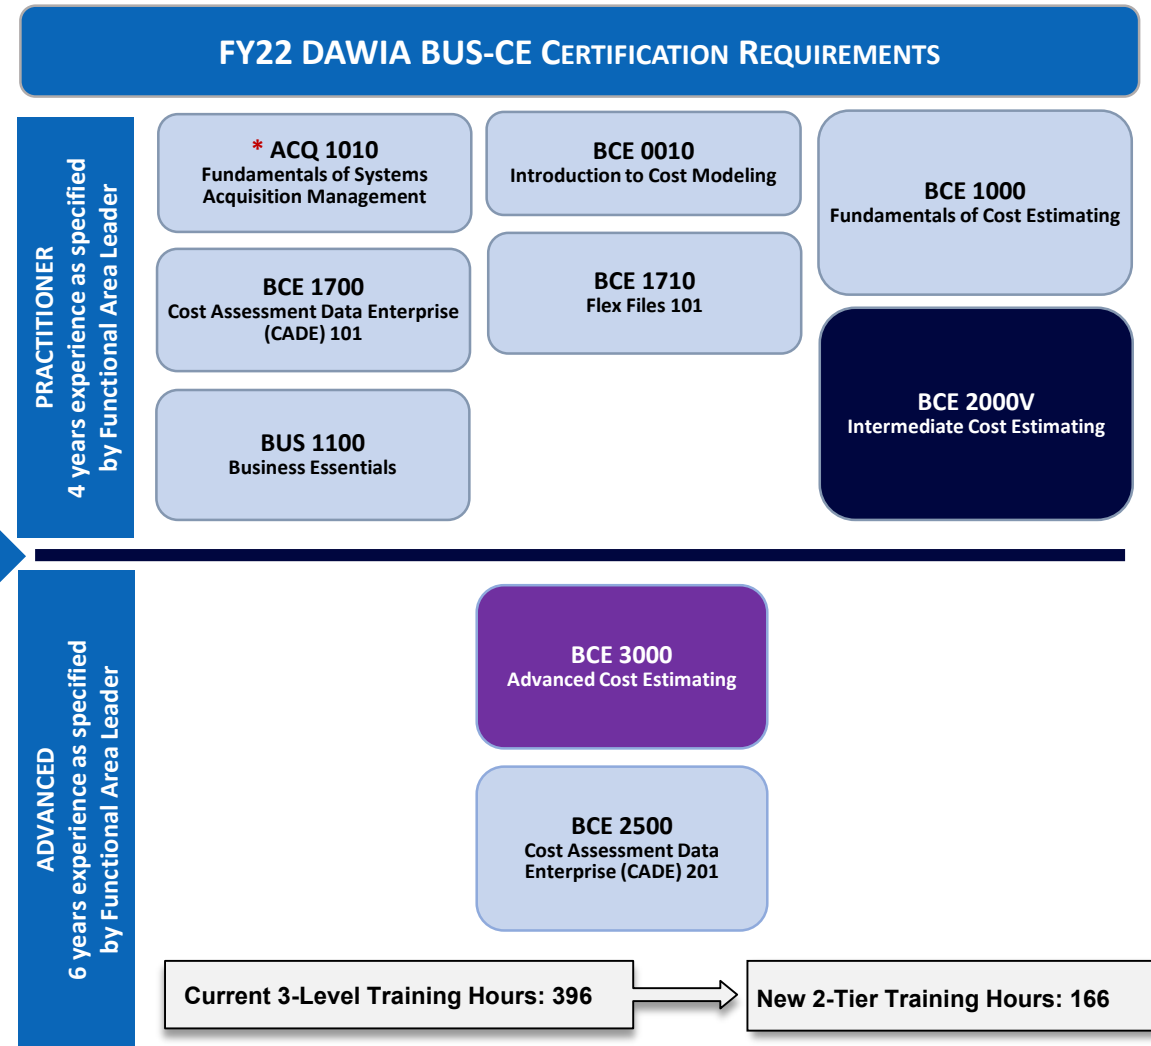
FY22 DAWIA BUS-CE CERTIFICATION REQUIREMENTS

PRACTITIONER
4 years experience as specified by Functional Area Leader

* ACQ 1010
Fundamentals of Systems Acquisition Management

BCE 0010
Introduction to Cost Modeling

BCE 1000
Fundamentals of Cost Estimating

BCE 1700
Cost Assessment Data Enterprise (CADE) 101

BCE 1710
Flex Files 101

BCE 2000V
Intermediate Cost Estimating

BUS 1100
Business Essentials

ADVANCED
6 years experience as specified by Functional Area Leader

BCE 3000
Advanced Cost Estimating

BCE 2500
Cost Assessment Data Enterprise (CADE) 201

Current 3-Level Training Hours: 396

New 2-Tier Training Hours: 166